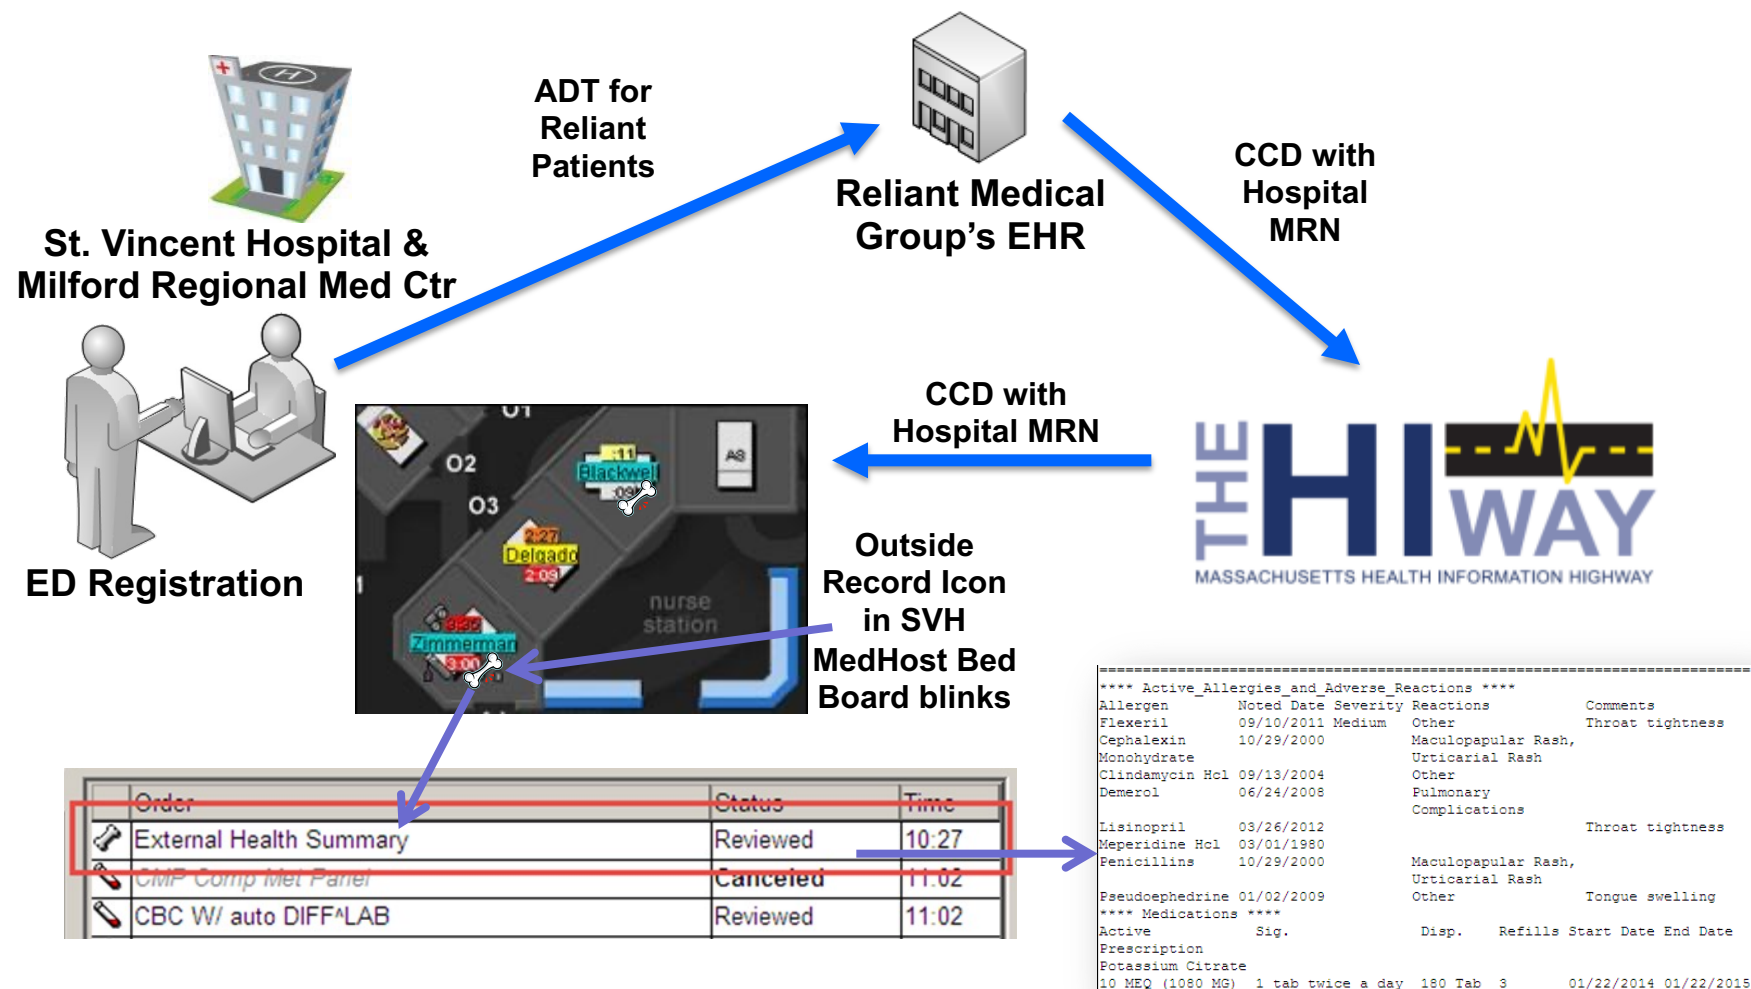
ADT for Reliant Patients

Reliant Medical Group's EHR

CCD with Hospital MRN

St. Vincent Hospital & Milford Regional Med Ctr

ED Registration

CCD with Hospital MRN

THE HI WAY
MASSACHUSETTS HEALTH INFORMATION HIGHWAY

01
02
03
A8
:11
Blackwell
:03
2:27
Delgado
2:09
nurse station
3:32
Zimmerman
3:00

Outside Record Icon in SVH MedHost Bed Board blinks

| Order | Status | Time |
|---|---|---|
| External Health Summary | Reviewed | 10:27 |
| CMP Comp Met Panel | Canceled | 11:02 |
| CBC W/ auto DIFF^LAB | Reviewed | 11:02 |

**** Active_Allergies_and_Adverse_Reactions ****
Allergen Noted Date Severity Reactions Comments
Flexeril 09/10/2011 Medium Other Throat tightness
Cephalexin Monohydrate 10/29/2000 Maculopapular Rash, Urticarial Rash
Clindamycin Hcl 09/13/2004 Other
Demerol 06/24/2008 Pulmonary Complications
Lisinopril 03/26/2012 Throat tightness
Meperidine Hcl 03/01/1980
Penicillins 10/29/2000 Maculopapular Rash, Urticarial Rash
Pseudoephedrine 01/02/2009 Other Tongue swelling
**** Medications ****
Active Sig. Disp. Refills Start Date End Date
Prescription
Potassium Citrate
10 MEQ (1080 MG) 1 tab twice a day 180 Tab 3 01/22/2014 01/22/2015